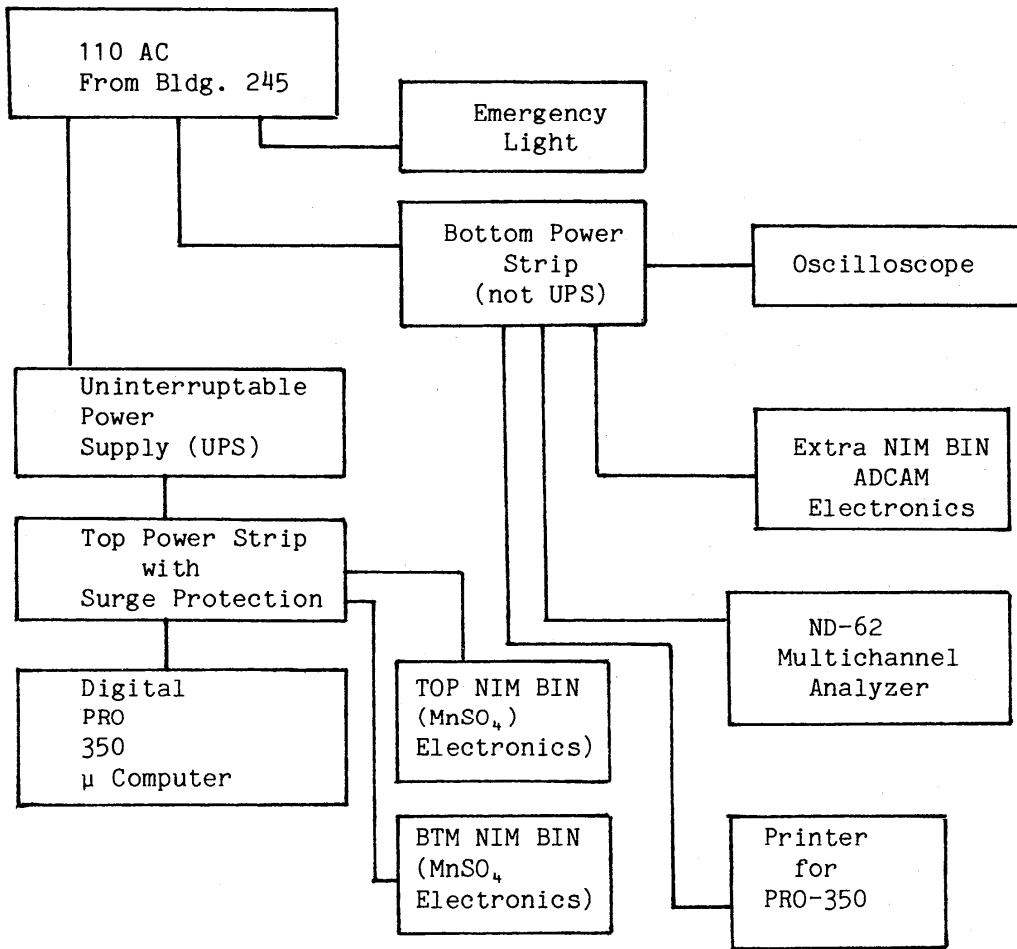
110 AC
From Bldg. 245

Emergency Light

Bottom Power Strip (not UPS)

Oscilloscope

Uninterruptable Power Supply (UPS)

Extra NIM BIN ADCAM Electronics

Top Power Strip with Surge Protection

ND-62 Multichannel Analyzer

Digital PRO 350 μ Computer

TOP NIM BIN ($MnSO_4$ Electronics)

BTM NIM BIN ($MnSO_4$ Electronics)

Printer for PRO-350